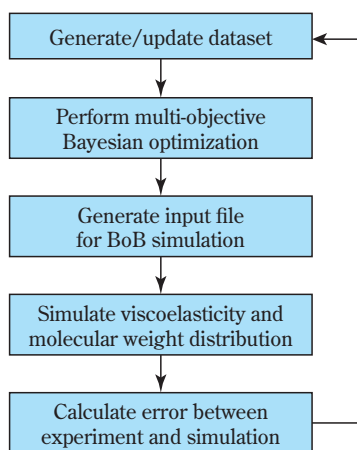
Generate/update dataset

Perform multi-objective Bayesian optimization

Generate input file for BoB simulation

Simulate viscoelasticity and molecular weight distribution

Calculate error between experiment and simulation